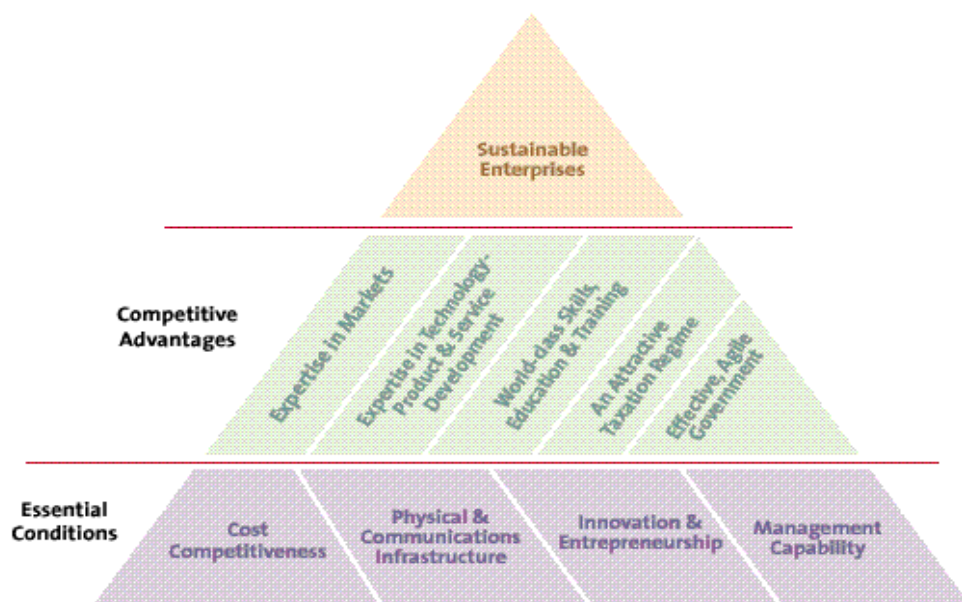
Sustainable Enterprises

Competitive Advantages

Expertise in Markets

Expertise in Technology-Product & Service Development

World-class Skills, Education & Training

An Attractive Taxation Regime

Effective, Agile Government

Essential Conditions

Cost Competitiveness

Physical & Communications Infrastructure

Innovation & Entrepreneurship

Management Capability